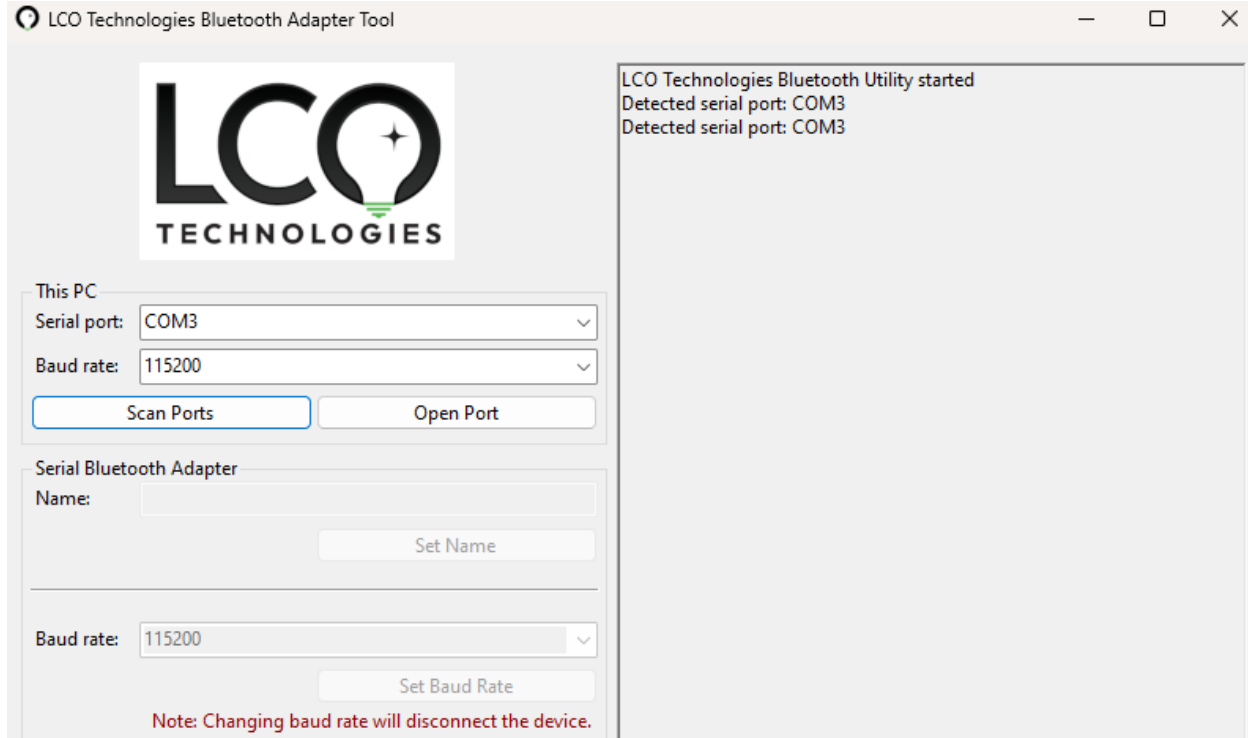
LCO Technologies Bluetooth Adapter Tool

LCO
TECHNOLOGIES

This PC
Serial port: COM3
Baud rate: 115200
Scan Ports
Open Port

Serial Bluetooth Adapter
Name:
Set Name

Baud rate: 115200
Set Baud Rate
Note: Changing baud rate will disconnect the device.

LCO Technologies Bluetooth Utility started
Detected serial port: COM3
Detected serial port: COM3